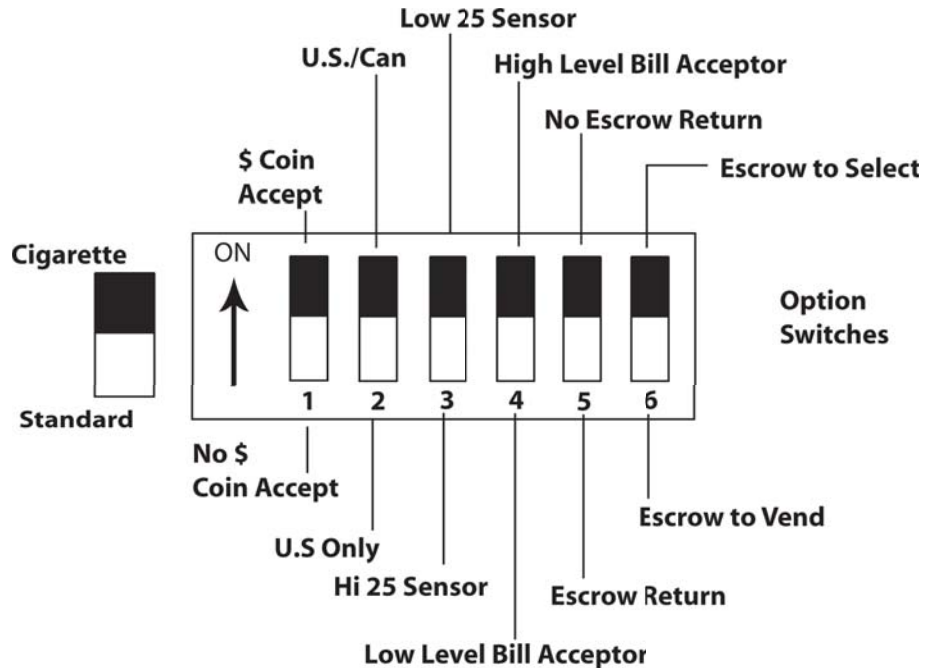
Low 25 Sensor

U.S./Can

High Level Bill Acceptor

No Escrow Return

$ Coin Accept

Escrow to Select

Cigarette

ON

Option Switches

1 2 3 4 5 6

Standard

No $ Coin Accept

Escrow to Vend

U.S Only

Hi 25 Sensor

Escrow Return

Low Level Bill Acceptor